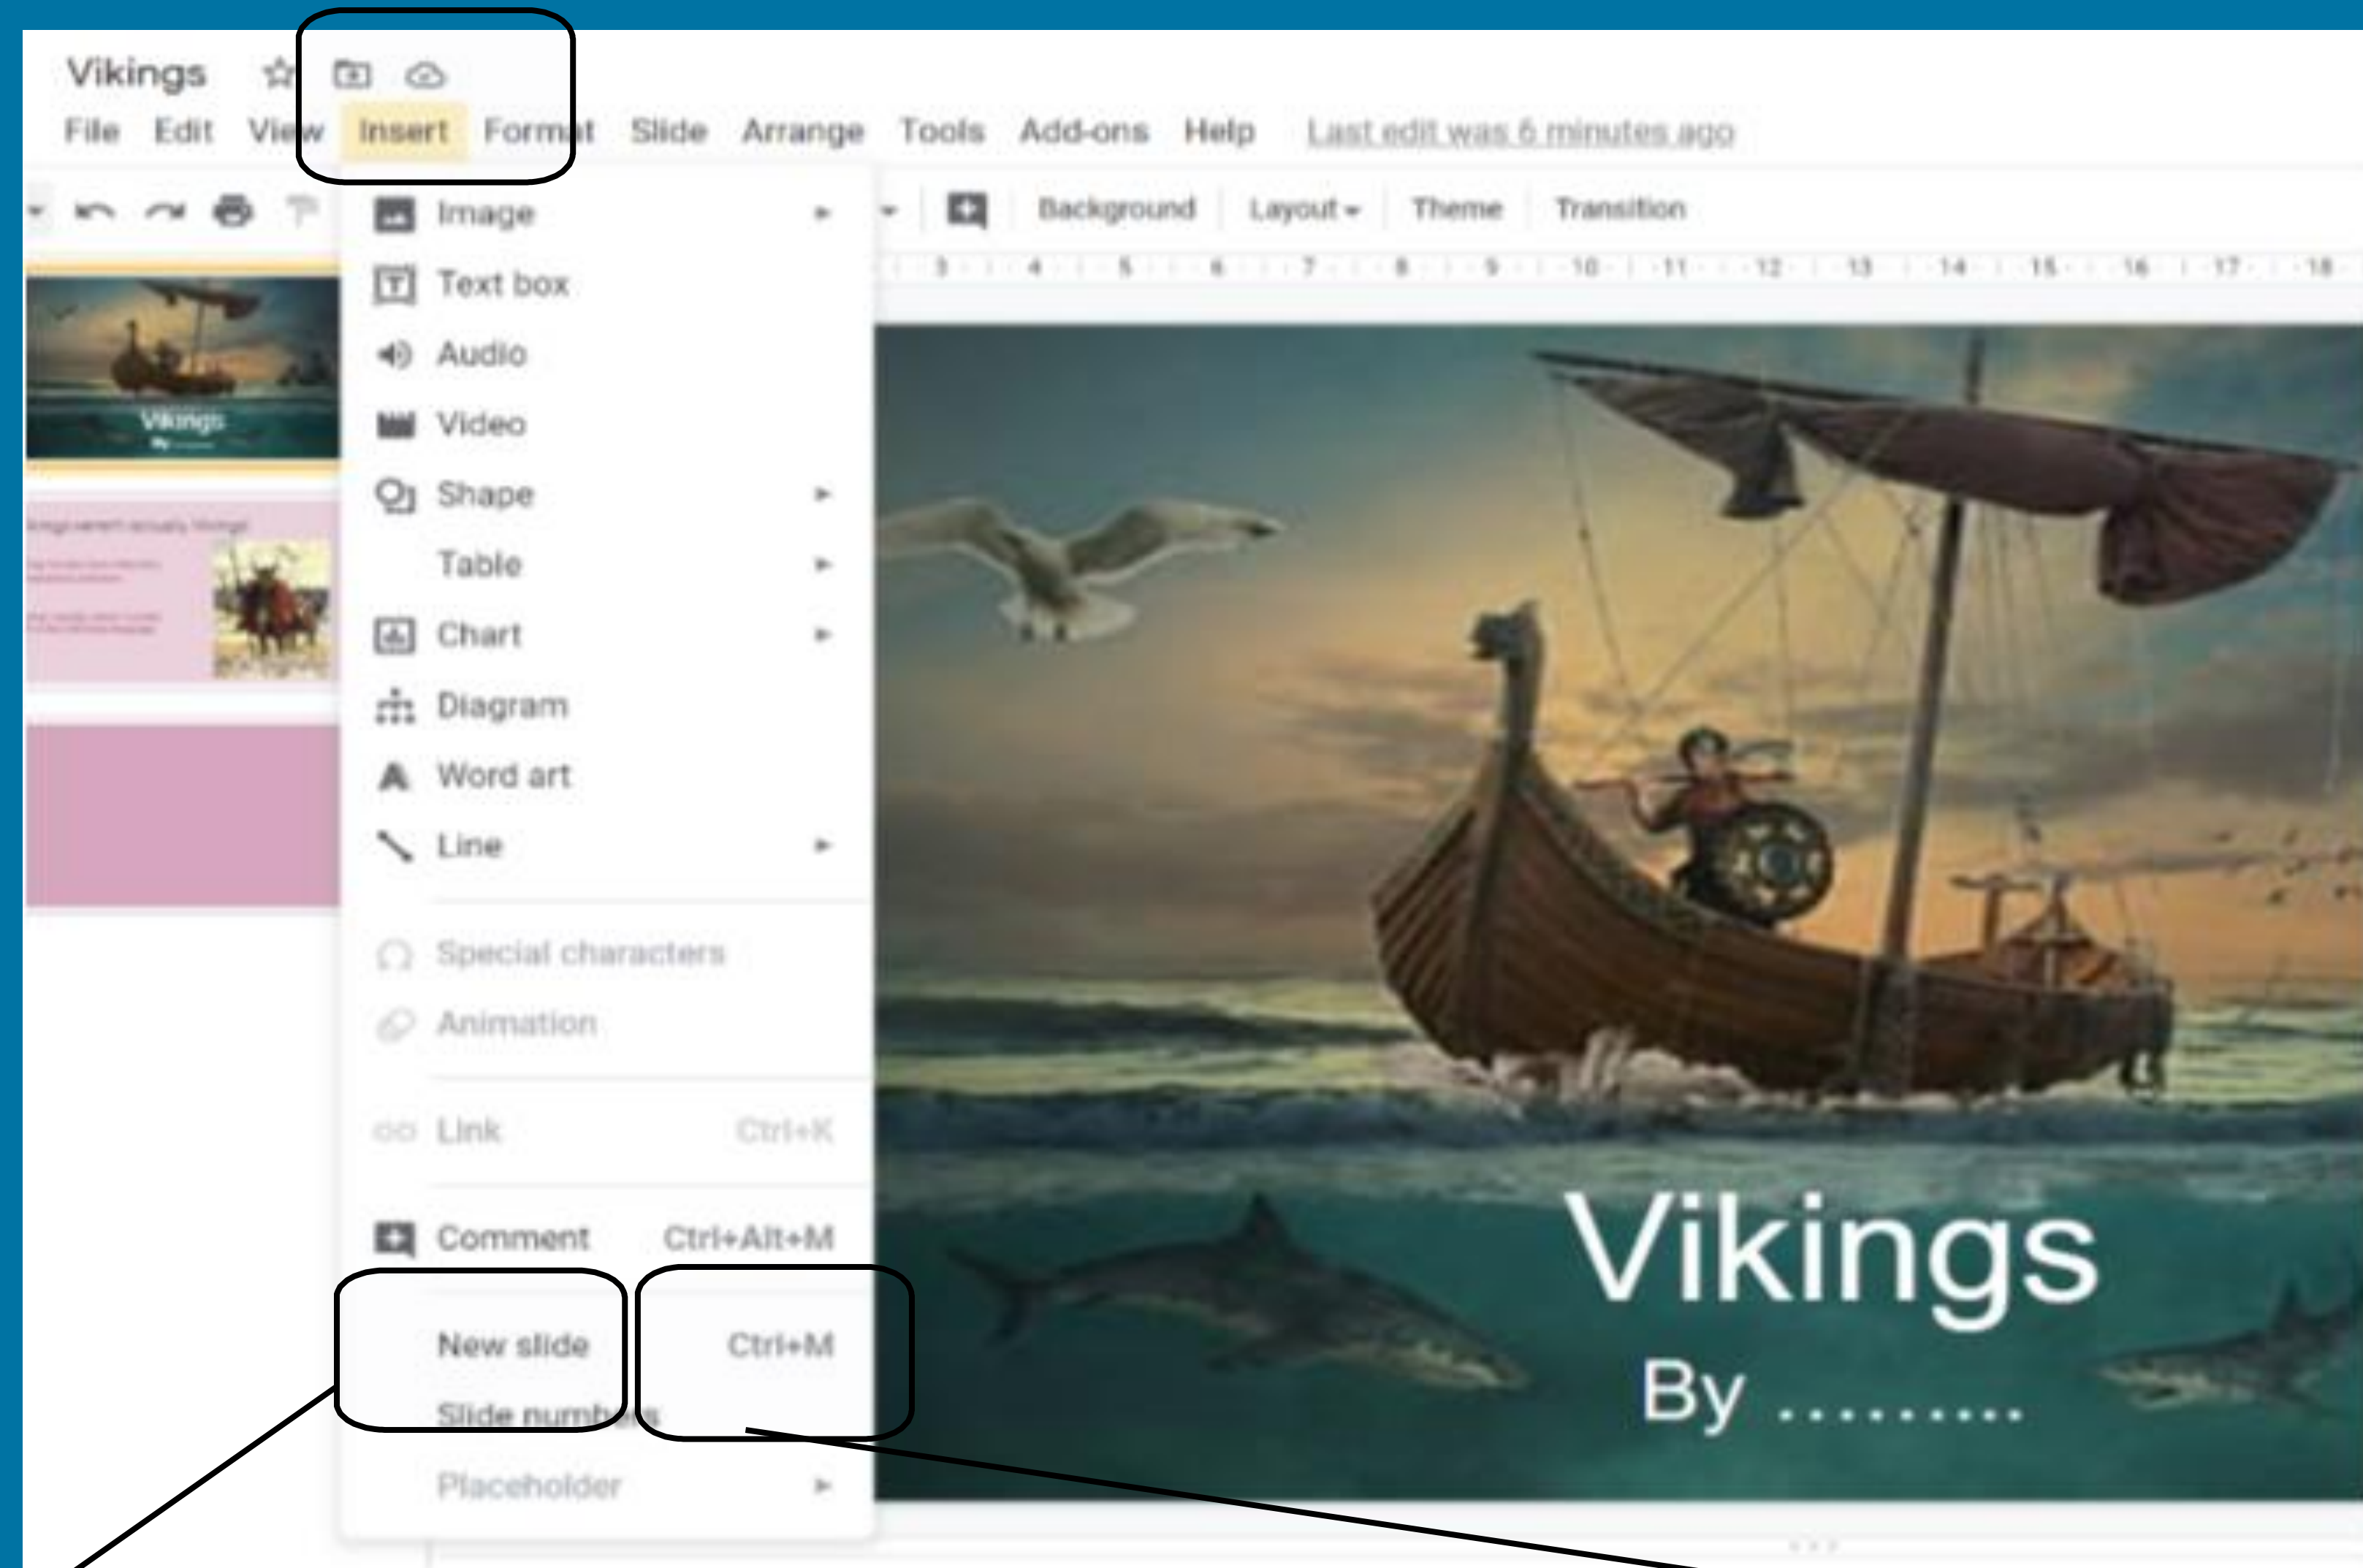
Vikings

File Edit View Insert Format Slide Arrange Tools Add-ons Help Last edit was 6 minutes ago

Background Layout Theme Transition

Image
Text box
Audio
Video
Shape
Table
Chart
Diagram
Word art
Line

Special characters
Animation

Link Ctrl+K

Comment Ctrl+Alt+M

New slide Ctrl+M
Slide numbers
Placeholder

3 4 5 6 7 8 9 10 11 12 13 14 15 16 17 18

Vikings

Vikings
By .........